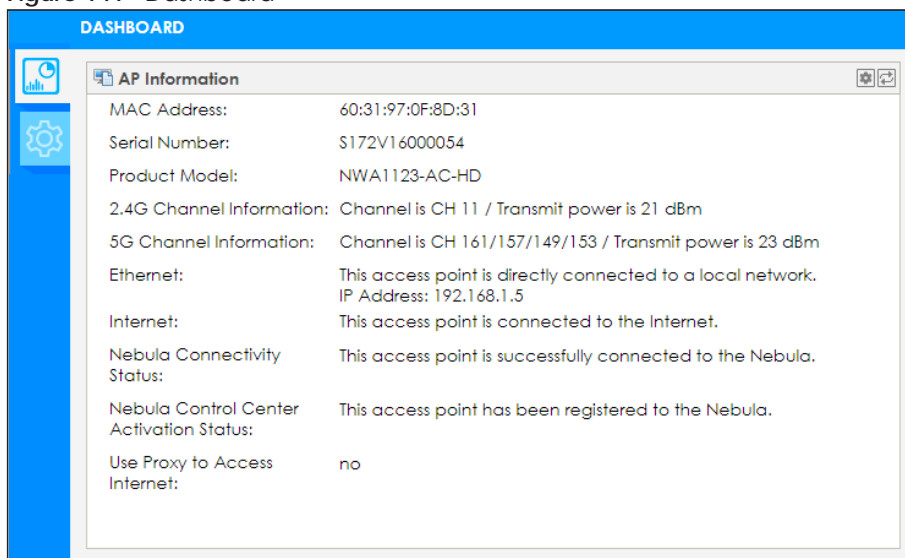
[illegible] Dashboard

DASHBOARD

AP Information

| | |
|---|---|
| MAC Address: | 60:31:97:0F:8D:31 |
| Serial Number: | S172V16000054 |
| Product Model: | NWA1123-AC-HD |
| 2.4G Channel Information: | Channel is CH 11 / Transmit power is 21 dBm |
| 5G Channel Information: | Channel is CH 161/157/149/153 / Transmit power is 23 dBm |
| Ethernet: | This access point is directly connected to a local network. IP Address: 192.168.1.5 |
| Internet: | This access point is connected to the Internet. |
| Nebula Connectivity Status: | This access point is successfully connected to the Nebula. |
| Nebula Control Center Activation Status: | This access point has been registered to the Nebula. |
| Use Proxy to Access Internet: | no |